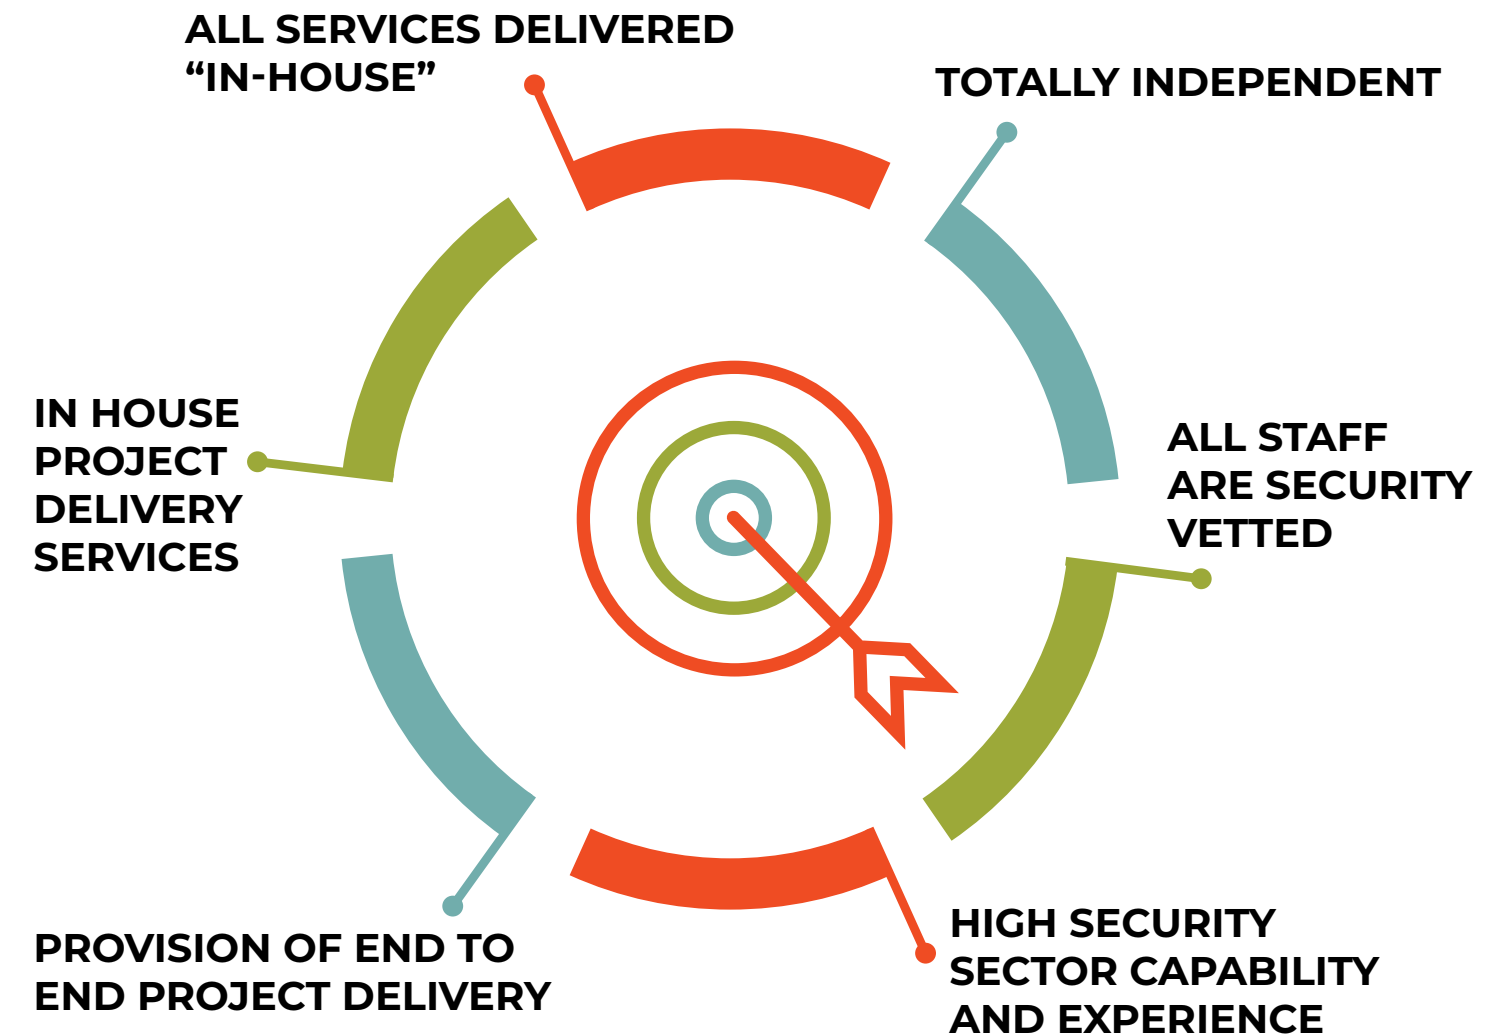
ALL SERVICES DELIVERED "IN-HOUSE"

TOTALLY INDEPENDENT

IN HOUSE PROJECT DELIVERY SERVICES

ALL STAFF ARE SECURITY VETTED

PROVISION OF END TO END PROJECT DELIVERY

HIGH SECURITY SECTOR CAPABILITY AND EXPERIENCE